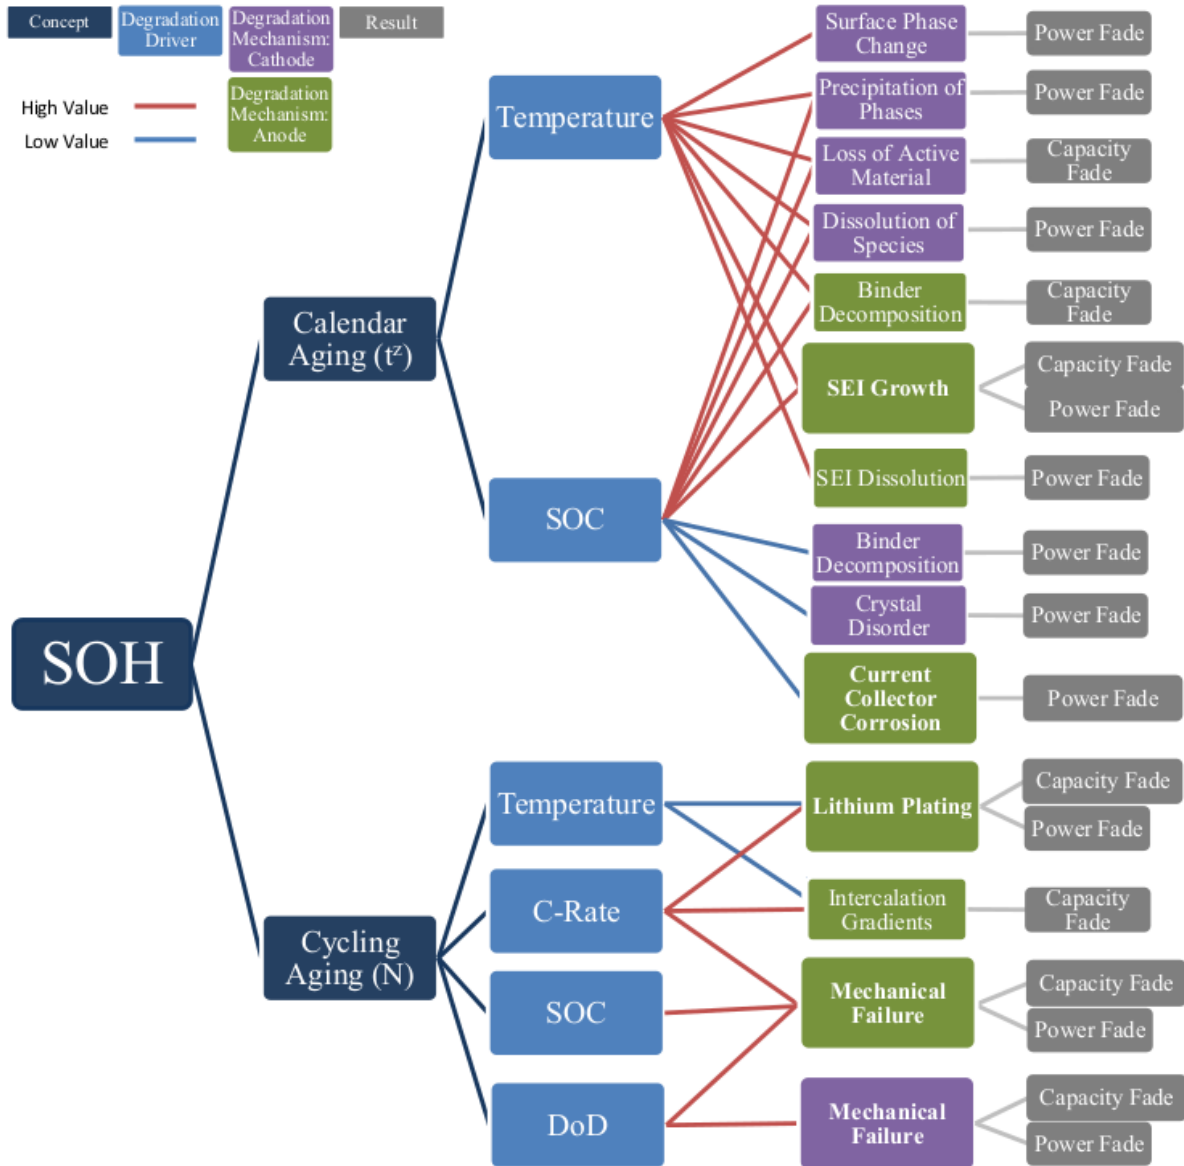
Concept
Degradation Driver
Degradation Mechanism: Cathode
Result
Degradation Mechanism: Anode
High Value
Low Value

SOH

Calendar Aging ($t^z$)

Temperature

SOC

Surface Phase Change
Power Fade
Precipitation of Phases
Power Fade
Loss of Active Material
Capacity Fade
Dissolution of Species
Power Fade
Binder Decomposition
Capacity Fade
SEI Growth
Capacity Fade
Power Fade
SEI Dissolution
Power Fade
Binder Decomposition
Power Fade
Crystal Disorder
Power Fade
Current Collector Corrosion
Power Fade

Cycling Aging (N)

Temperature
C-Rate
SOC
DoD

Lithium Plating
Capacity Fade
Power Fade
Intercalation Gradients
Capacity Fade
Mechanical Failure
Capacity Fade
Power Fade
Mechanical Failure
Capacity Fade
Power Fade